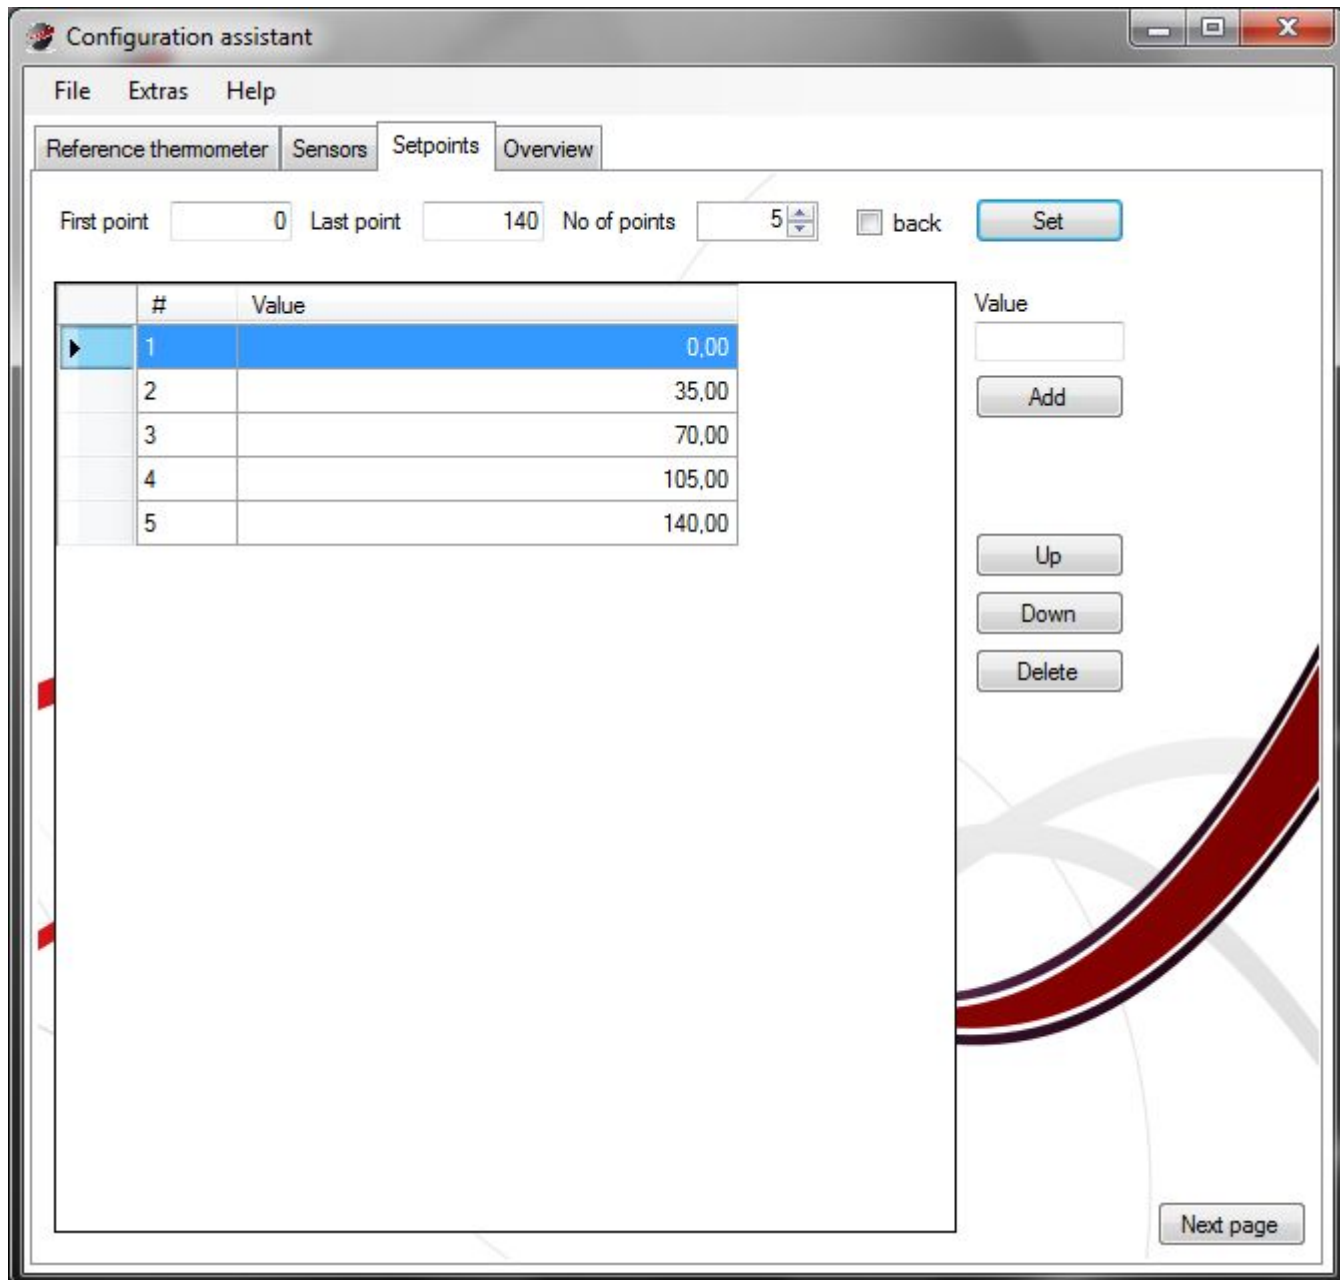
Configuration assistant

File Extras Help

Reference thermometer | Sensors | Setpoints | Overview

First point 0 Last point 140 No of points 5 back Set

| # | Value |
|---|---|
| 1 | 0,00 |
| 2 | 35,00 |
| 3 | 70,00 |
| 4 | 105,00 |
| 5 | 140,00 |

Value

Add

Up

Down

Delete

Next page